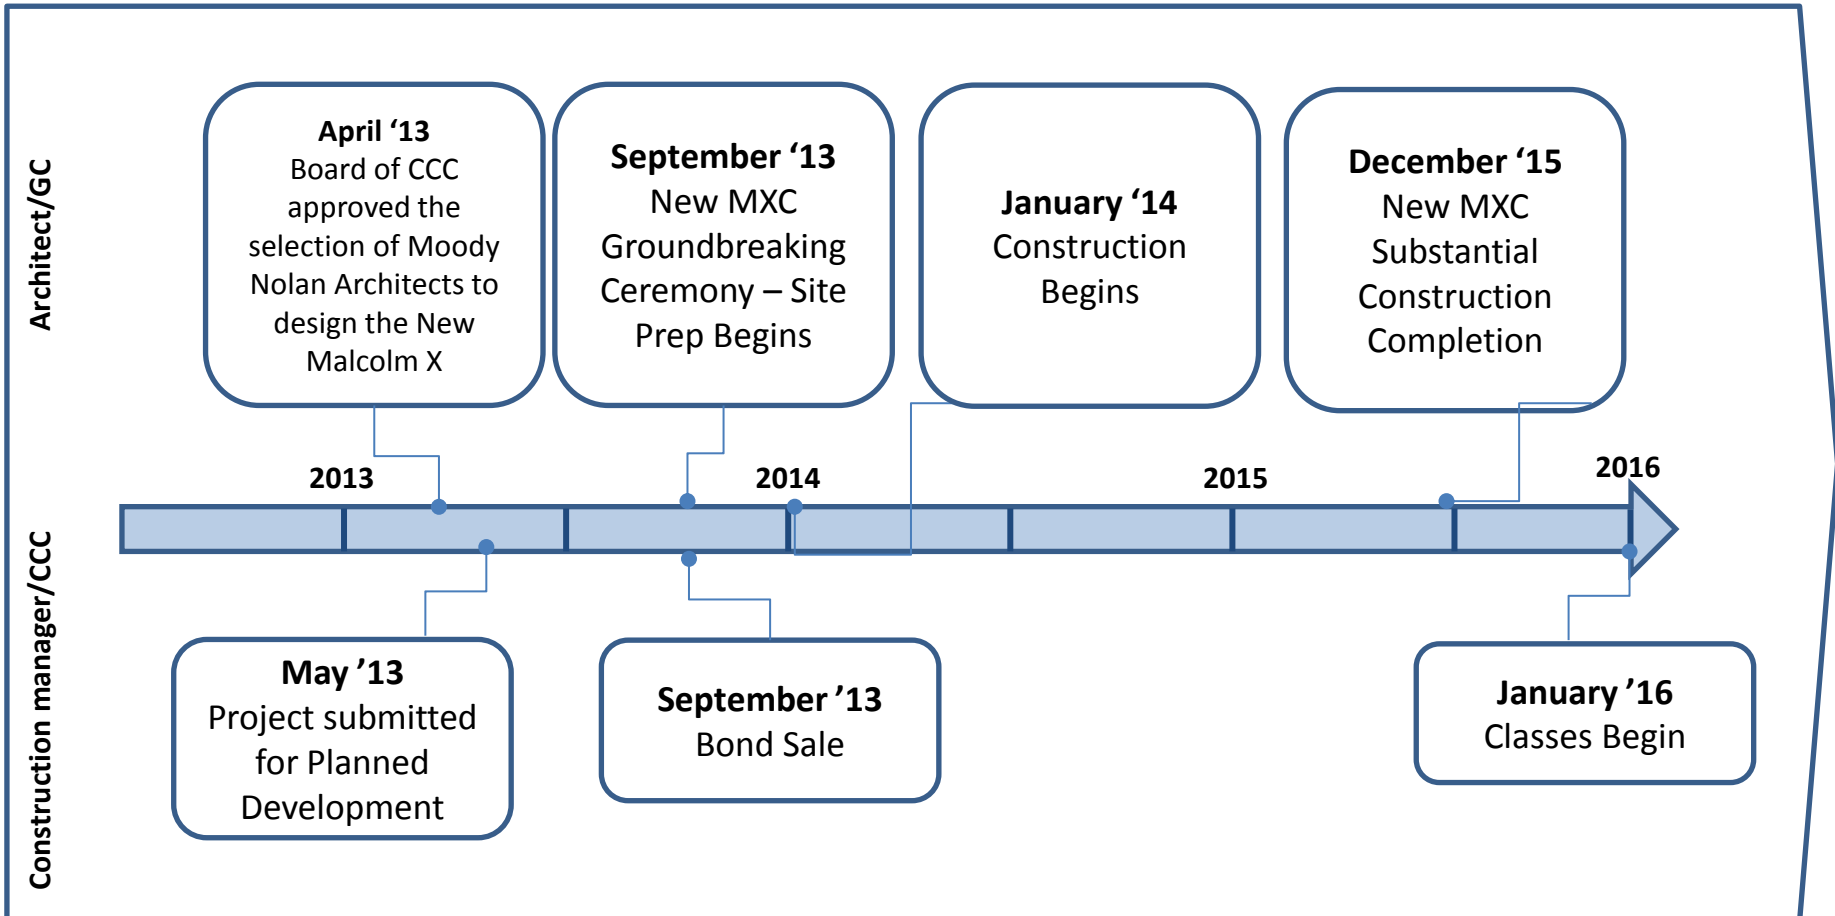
Architect/GC

April '13
Board of CCC approved the selection of Moody Nolan Architects to design the New Malcolm X

September '13
New MXC Groundbreaking Ceremony – Site Prep Begins

January '14
Construction Begins

December '15
New MXC Substantial Construction Completion

2013

2014

2015

2016

Construction manager/CCC

May '13
Project submitted for Planned Development

September '13
Bond Sale

January '16
Classes Begin